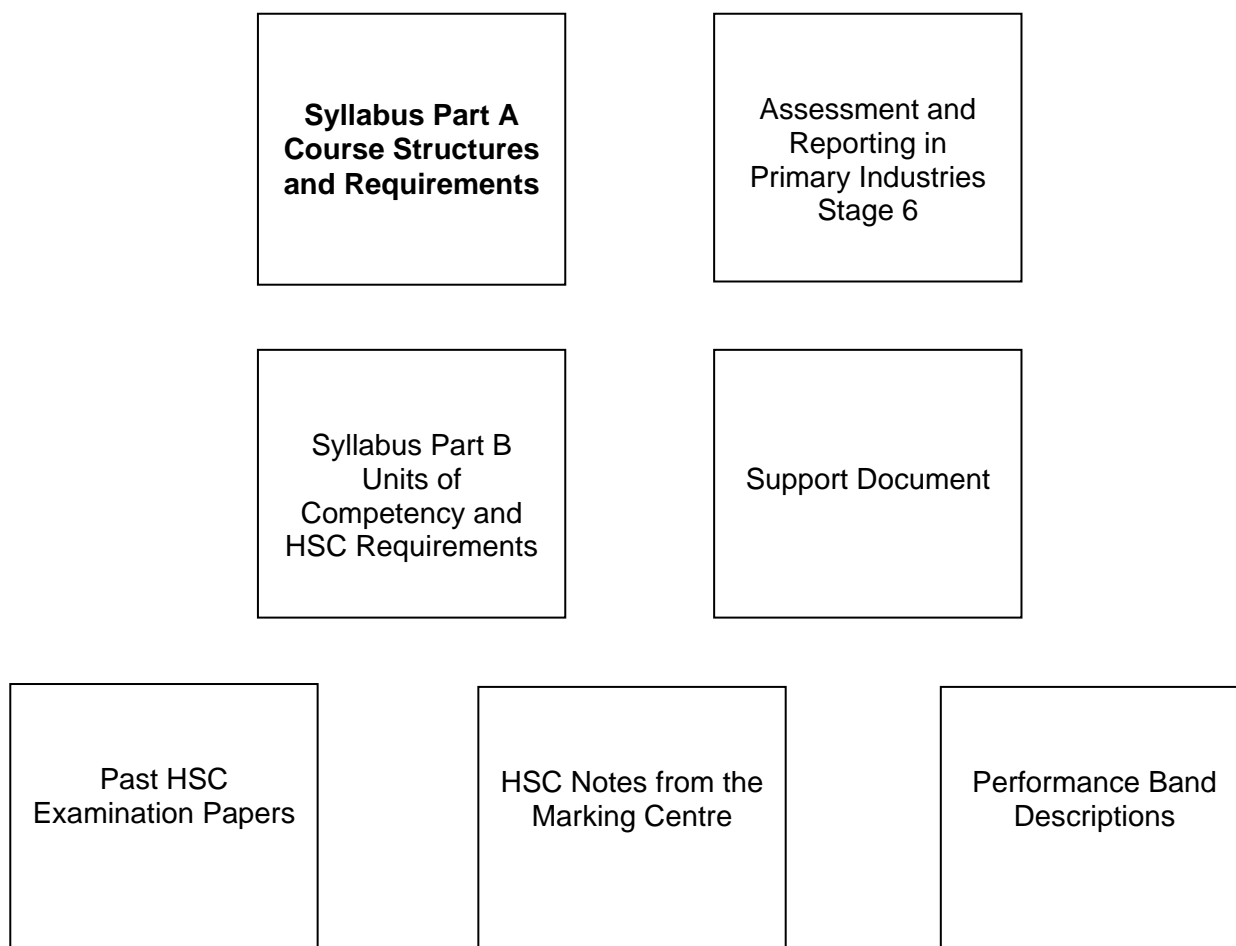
**Syllabus Part A Course Structures and Requirements**

Assessment and Reporting in Primary Industries Stage 6

Syllabus Part B Units of Competency and HSC Requirements

Support Document

Past HSC Examination Papers

HSC Notes from the Marking Centre

Performance Band Descriptions